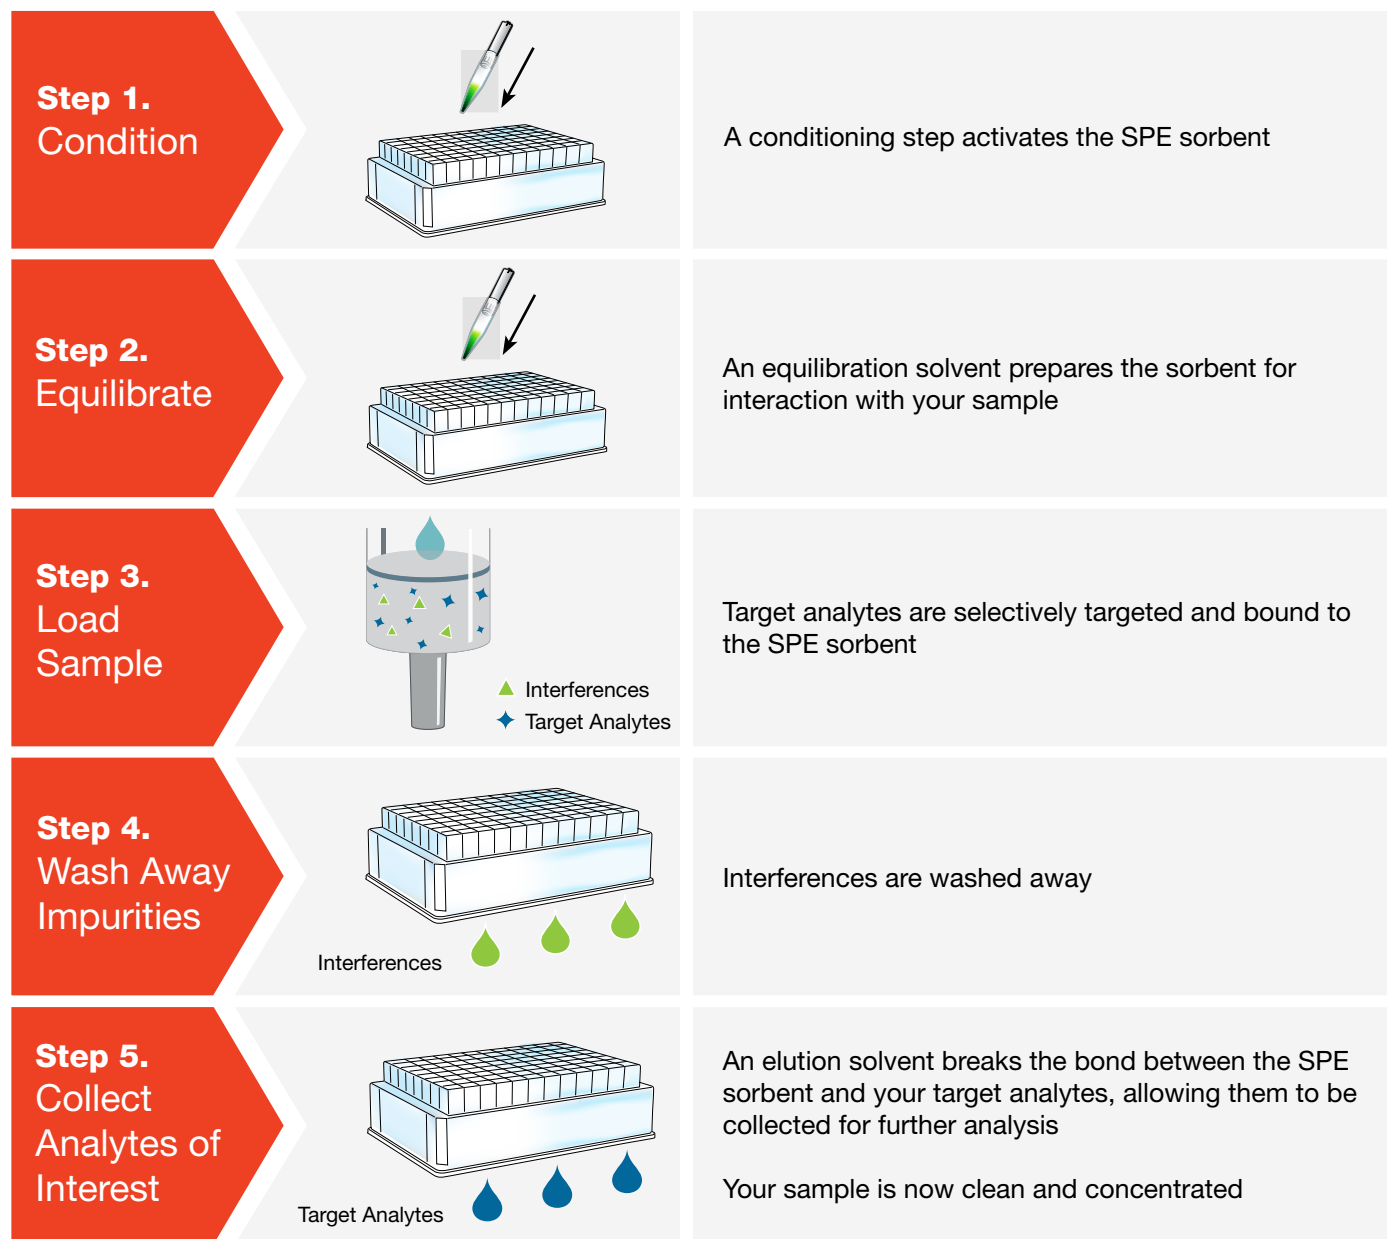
Step 1.
Condition

A conditioning step activates the SPE sorbent

Step 2.
Equilibrate

An equilibration solvent prepares the sorbent for interaction with your sample

Step 3.
Load Sample

Interferences
Target Analytes

Target analytes are selectively targeted and bound to the SPE sorbent

Step 4.
Wash Away Impurities

Interferences

Interferences are washed away

Step 5.
Collect Analytes of Interest

Target Analytes

An elution solvent breaks the bond between the SPE sorbent and your target analytes, allowing them to be collected for further analysis

Your sample is now clean and concentrated